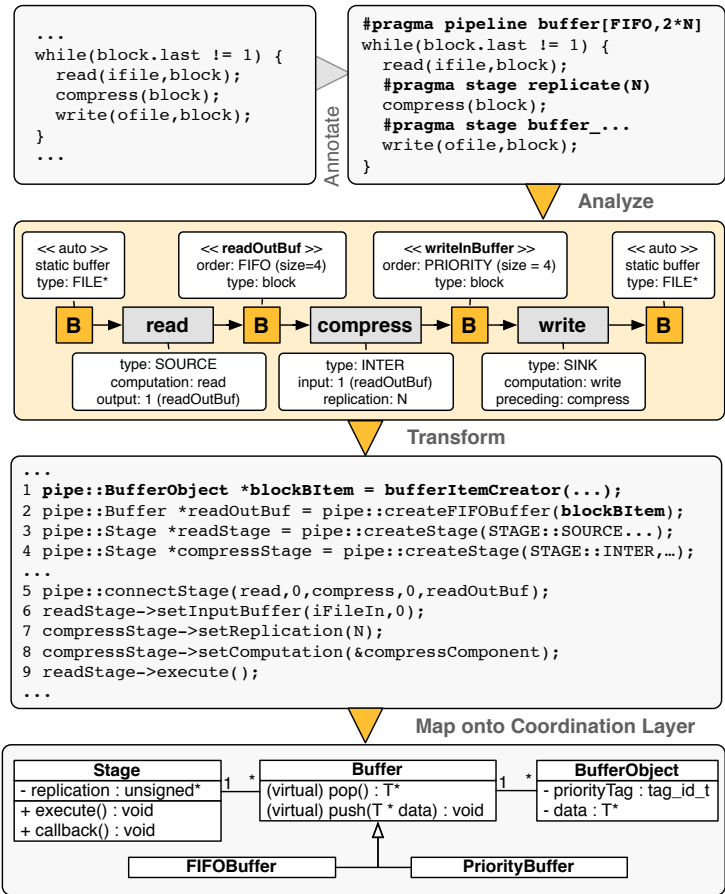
...
while(block.last != 1) {
  read(ifile,block);
  compress(block);
  write(ofile,block);
}
...

Annotate

#pragma pipeline buffer[FIFO,2*N]
while(block.last != 1) {
  read(ifile,block);
  #pragma stage replicate(N)
  compress(block);
  #pragma stage buffer_...
  write(ofile,block);
}

Analyze

<< auto >>
static buffer
type: FILE*

<< readOutBuf >>
order: FIFO (size=4)
type: block

<< writeInBuffer >>
order: PRIORITY (size = 4)
type: block

<< auto >>
static buffer
type: FILE*

B read B compress B write B

type: SOURCE
computation: read
output: 1 (readOutBuf)

type: INTER
input: 1 (readOutBuf)
replication: N

type: SINK
computation: write
preceding: compress

Transform

...
1 pipe::BufferObject *blockBItem = bufferItemCreator(...);
2 pipe::Buffer *readOutBuf = pipe::createFIFOBuffer(blockBItem);
3 pipe::Stage *readStage = pipe::createStage(STAGE::SOURCE...);
4 pipe::Stage *compressStage = pipe::createStage(STAGE::INTER,…);
...
5 pipe::connectStage(read,0,compress,0,readOutBuf);
6 readStage->setInputBuffer(iFileIn,0);
7 compressStage->setReplication(N);
8 compressStage->setComputation(&compressComponent);
9 readStage->execute();
...

Map onto Coordination Layer

| Stage |
|---|
| - replication : unsigned* |
| + execute() : void<br>+ callback() : void |

1 *

| Buffer |
|---|
| (virtual) pop() : T*<br>(virtual) push(T * data) : void |

1 *

| BufferObject |
|---|
| - priorityTag : tag_id_t<br>- data : T* |

FIFOBuffer

PriorityBuffer